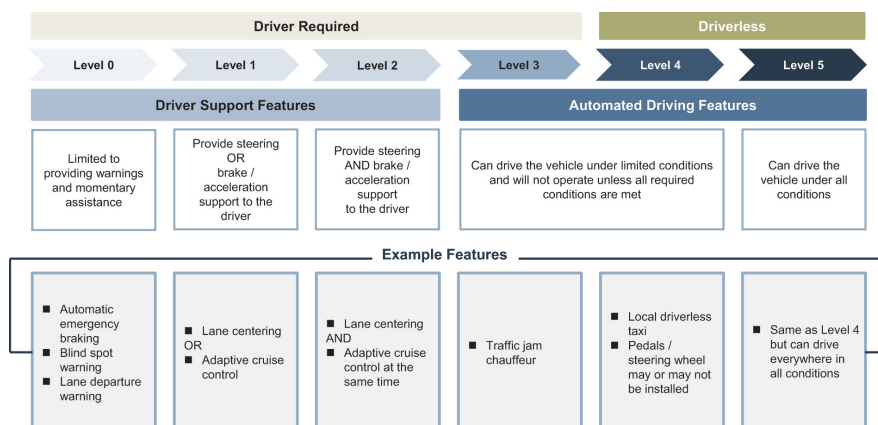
Driver Required

Driverless

Level 0

Level 1

Level 2

Level 3

Level 4

Level 5

Driver Support Features

Automated Driving Features

Limited to providing warnings and momentary assistance

Provide steering OR brake / acceleration support to the driver

Provide steering AND brake / acceleration support to the driver

Can drive the vehicle under limited conditions and will not operate unless all required conditions are met

Can drive the vehicle under all conditions

Example Features

■ Automatic emergency braking
■ Blind spot warning
■ Lane departure warning

■ Lane centering
OR
■ Adaptive cruise control

■ Lane centering
AND
■ Adaptive cruise control at the same time

■ Traffic jam chauffeur

■ Local driverless taxi
■ Pedals / steering wheel may or may not be installed

■ Same as Level 4 but can drive everywhere in all conditions